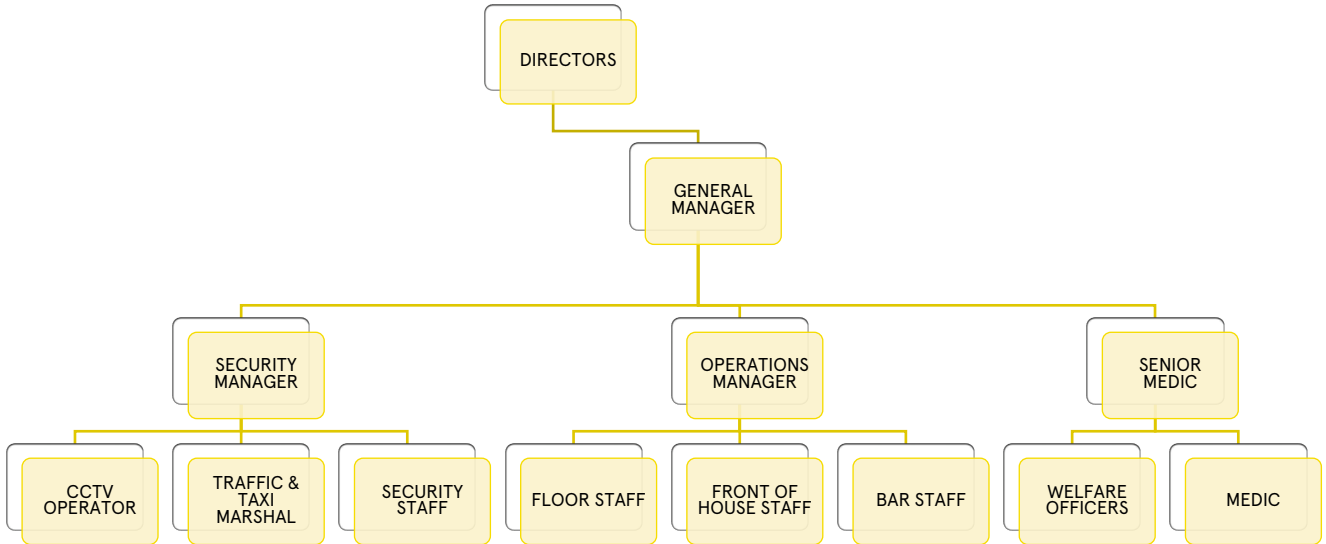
DIRECTORS

GENERAL MANAGER

SECURITY MANAGER

OPERATIONS MANAGER

SENIOR MEDIC

CCTV OPERATOR

TRAFFIC & TAXI MARSHAL

SECURITY STAFF

FLOOR STAFF

FRONT OF HOUSE STAFF

BAR STAFF

WELFARE OFFICERS

MEDIC